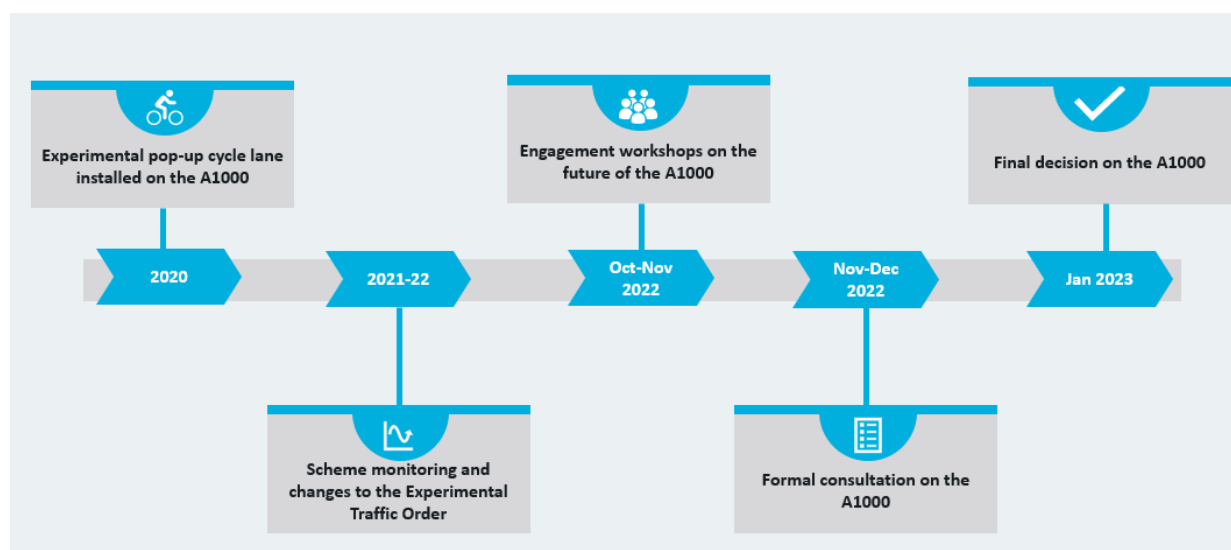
Experimental pop-up cycle lane installed on the A1000

2020

2021-22

Scheme monitoring and changes to the Experimental Traffic Order

Engagement workshops on the future of the A1000

Oct-Nov 2022

Nov-Dec 2022

Formal consultation on the A1000

Final decision on the A1000

Jan 2023